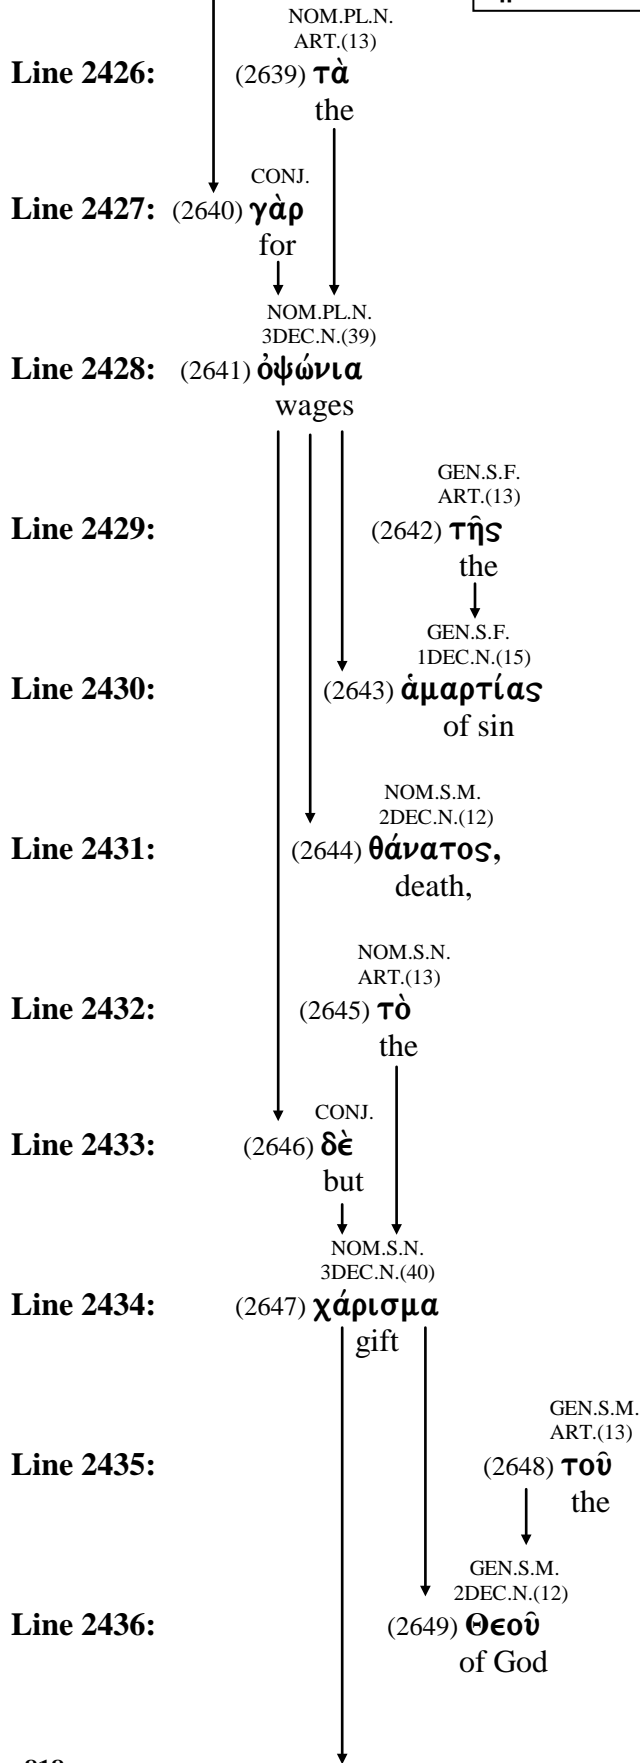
NOM.PL.N.
ART.(13)
Line 2426: (2639) τὰ
the

CONJ.
Line 2427: (2640) γὰρ
for

NOM.PL.N.
3DEC.N.(39)
Line 2428: (2641) ὀψώνια
wages

GEN.S.F.
ART.(13)
Line 2429: (2642) τῆς
the

GEN.S.F.
1DEC.N.(15)
Line 2430: (2643) ἁμαρτίας
of sin

NOM.S.M.
2DEC.N.(12)
Line 2431: (2644) θάνατος,
death,

NOM.S.N.
ART.(13)
Line 2432: (2645) τὸ
the

CONJ.
Line 2433: (2646) δὲ
but

NOM.S.N.
3DEC.N.(40)
Line 2434: (2647) χάρισμα
gift

GEN.S.M.
ART.(13)
Line 2435: (2648) τοῦ
the

GEN.S.M.
2DEC.N.(12)
Line 2436: (2649) Θεοῦ
of God

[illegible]